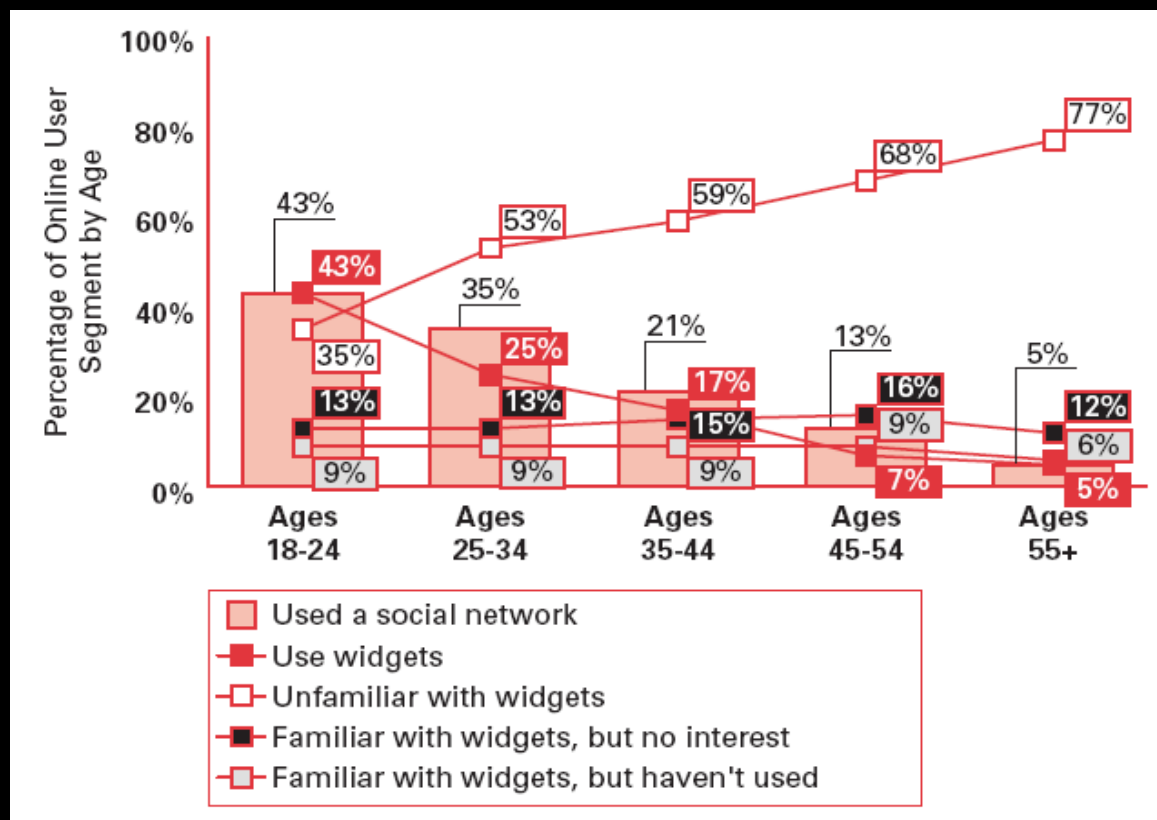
100%
80%
60%
40%
20%
0%

Percentage of Online User Segment by Age

43%
43%
35%
13%
9%

35%
53%
25%
13%
9%

21%
59%
17%
15%
9%

13%
68%
16%
9%
7%

5%
77%
12%
6%
5%

Ages 18-24
Ages 25-34
Ages 35-44
Ages 45-54
Ages 55+

Used a social network
Use widgets
Unfamiliar with widgets
Familiar with widgets, but no interest
Familiar with widgets, but haven't used